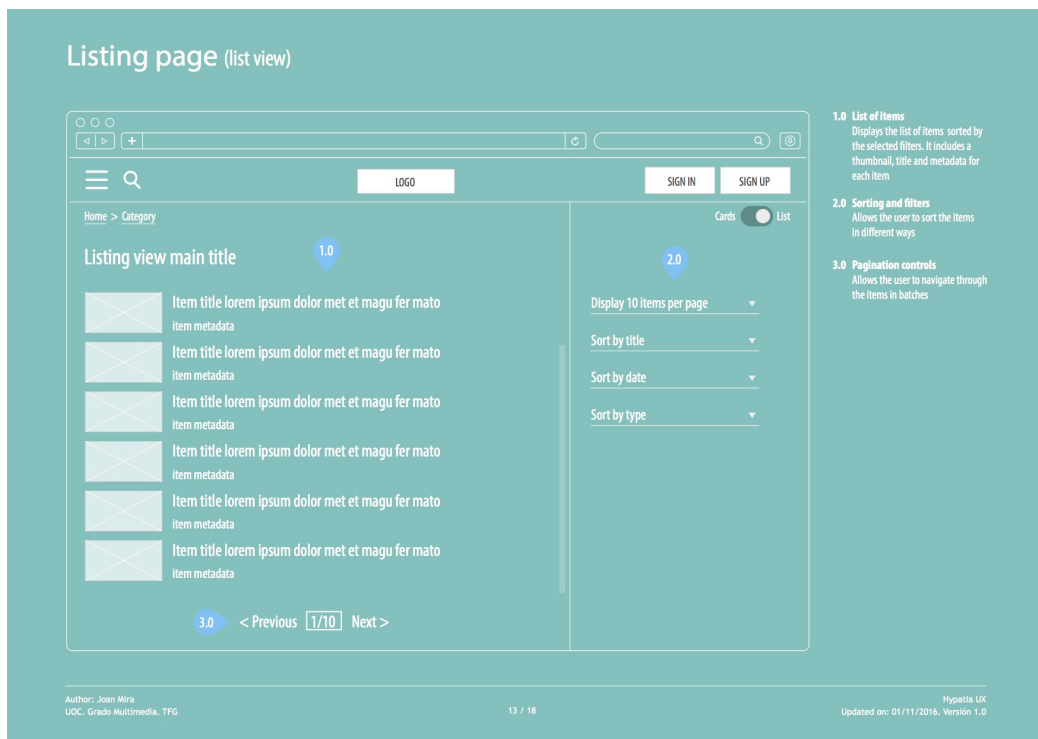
Listing page (list view)

LOGO

SIGN IN

SIGN UP

Home > Category

Cards List

Listing view main title

1.0

2.0

Item title lorem ipsum dolor met et magu fer mato
item metadata

Item title lorem ipsum dolor met et magu fer mato
item metadata

Item title lorem ipsum dolor met et magu fer mato
item metadata

Item title lorem ipsum dolor met et magu fer mato
item metadata

Item title lorem ipsum dolor met et magu fer mato
item metadata

Item title lorem ipsum dolor met et magu fer mato
item metadata

Display 10 items per page

Sort by title

Sort by date

Sort by type

3.0 < Previous 1/10 Next >

1.0 List of items
Displays the list of items sorted by the selected filters. It includes a thumbnail, title and metadata for each item

2.0 Sorting and filters
Allows the user to sort the items in different ways

3.0 Pagination controls
Allows the user to navigate through the items in batches

Author: Joan Mira
UOC. Grado Multimedia. TFG

13 / 18

Hypatia UX
Updated on: 01/11/2016. Versión 1.0